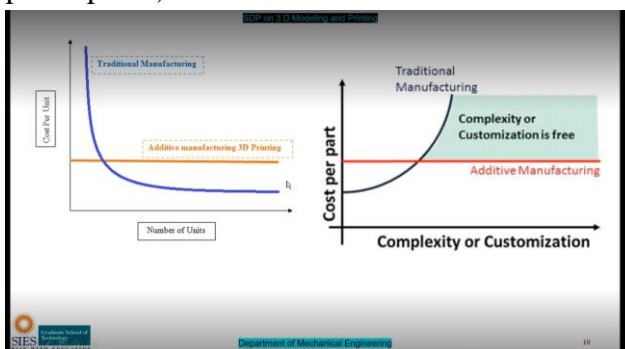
SDP on 3 D Modeling and Printing

Traditional Manufacturing

Cost Per Unit

Additive manufacturing 3D Printing

Number of Units

Traditional Manufacturing

Complexity or Customization is free

Cost per part

Additive Manufacturing

Complexity or Customization

SIES Graduate School of Technology

Department of Mechanical Engineering

10